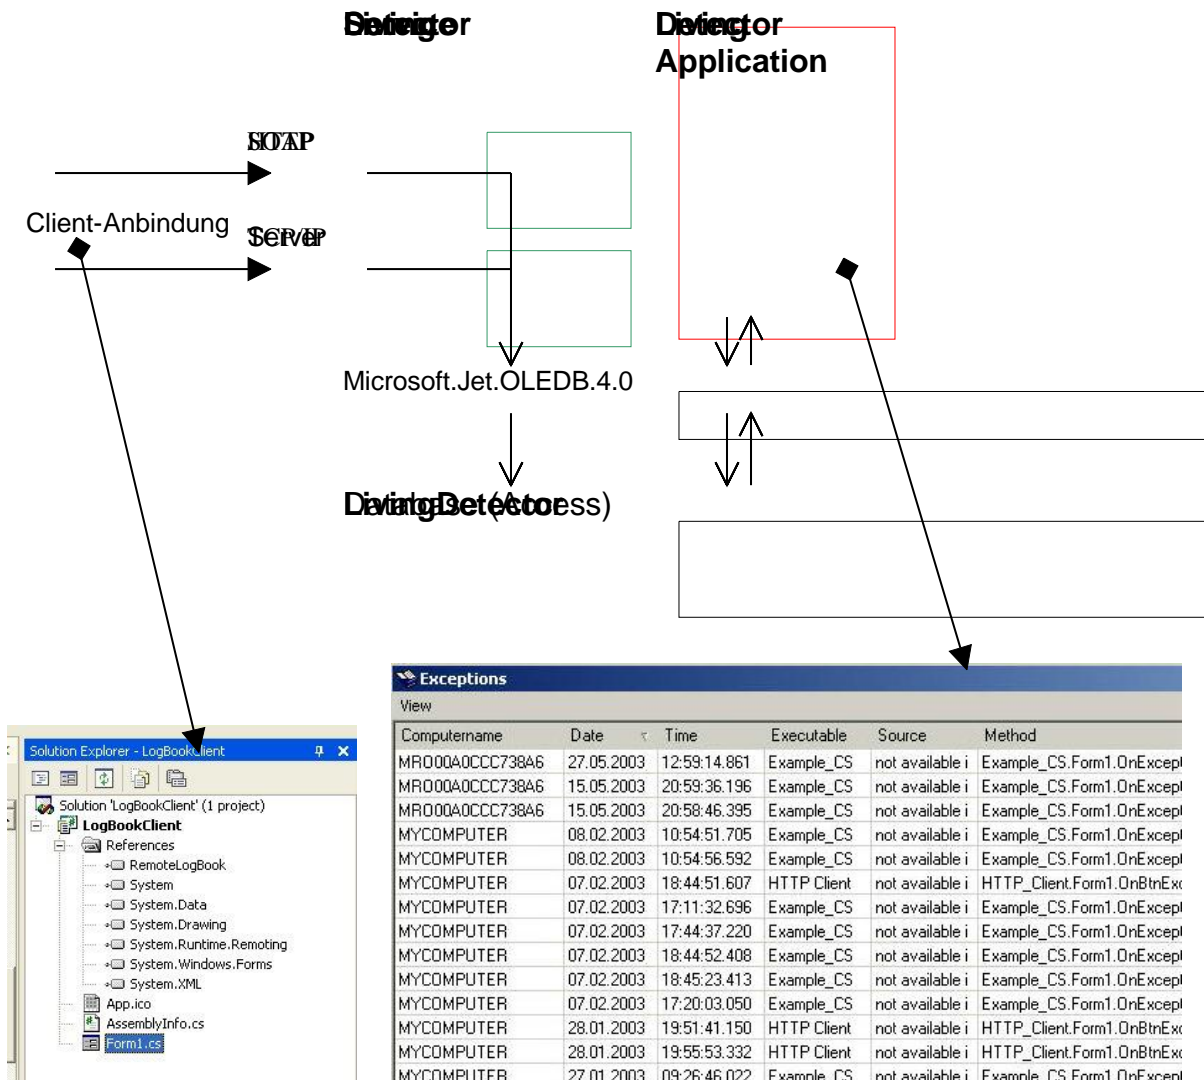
Sietiegtor

Dietiegtor Application

SOAP

Client-Anbindung

Server

Microsoft.Jet.OLEDB.4.0

DatingDetector (Access)

Solution Explorer - LogBookClient

Solution 'LogBookClient' (1 project)
LogBookClient
References
RemoteLogBook
System
System.Data
System.Drawing
System.Runtime.Remoting
System.Windows.Forms
System.XML
App.ico
AssemblyInfo.cs
Form1.cs

Exceptions
View

| Computername | Date | Time | Executable | Source | Method |
|---|---|---|---|---|---|
| MRO00A0CCC738A6 | 27.05.2003 | 12:59:14.861 | Example_CS | not available i | Example_CS.Form1.OnExcep |
| MRO00A0CCC738A6 | 15.05.2003 | 20:59:36.196 | Example_CS | not available i | Example_CS.Form1.OnExcep |
| MRO00A0CCC738A6 | 15.05.2003 | 20:58:46.395 | Example_CS | not available i | Example_CS.Form1.OnExcep |
| MYCOMPUTER | 08.02.2003 | 10:54:51.705 | Example_CS | not available i | Example_CS.Form1.OnExcep |
| MYCOMPUTER | 08.02.2003 | 10:54:56.592 | Example_CS | not available i | Example_CS.Form1.OnExcep |
| MYCOMPUTER | 07.02.2003 | 18:44:51.607 | HTTP Client | not available i | HTTP_Client.Form1.OnBtnEx |
| MYCOMPUTER | 07.02.2003 | 17:11:32.696 | Example_CS | not available i | Example_CS.Form1.OnExcep |
| MYCOMPUTER | 07.02.2003 | 17:44:37.220 | Example_CS | not available i | Example_CS.Form1.OnExcep |
| MYCOMPUTER | 07.02.2003 | 18:44:52.408 | Example_CS | not available i | Example_CS.Form1.OnExcep |
| MYCOMPUTER | 07.02.2003 | 18:45:23.413 | Example_CS | not available i | Example_CS.Form1.OnExcep |
| MYCOMPUTER | 07.02.2003 | 17:20:03.050 | Example_CS | not available i | Example_CS.Form1.OnExcep |
| MYCOMPUTER | 28.01.2003 | 19:51:41.150 | HTTP Client | not available i | HTTP_Client.Form1.OnBtnEx |
| MYCOMPUTER | 28.01.2003 | 19:55:53.332 | HTTP Client | not available i | HTTP_Client.Form1.OnBtnEx |
| MYCOMPUTER | 27.01.2003 | 09:26:46.022 | Example_CS | not available i | Example_CS.Form1.OnExcep |